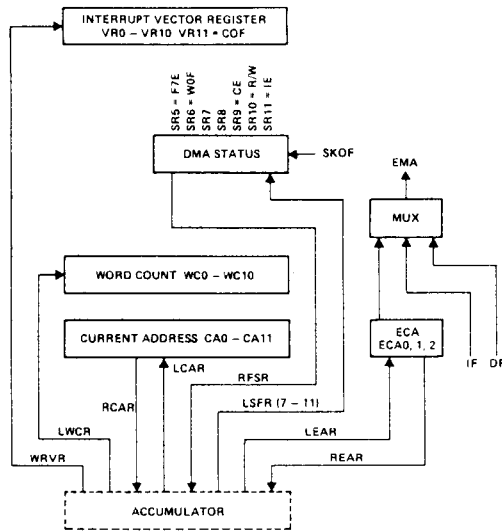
INTERRUPT VECTOR REGISTER
VR0 – VR10 VR11 = COF

SR5 = F7E
SR6 = WOF
SR7
SR8
SR9 = CE
SR10 = R/W
SR11 = IE

DMA STATUS

SKOF

EMA

MUX

WORD COUNT WC0 – WC10

CURRENT ADDRESS CA0 – CA11

ECA
ECA0, 1, 2

IF

DF

LCAR

RCAR

RFSR

LSFR (7 – 11)

LEAR

REAR

LWCR

WRVR

ACCUMULATOR